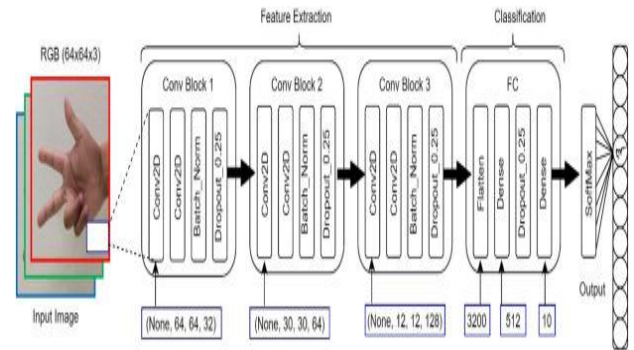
Feature Extraction

Classification

RGB (64x64x3)

Conv Block 1

Conv2D

Conv2D

Batch_Norm

Dropout_0.25

Conv Block 2

Conv2D

Conv2D

Batch_Norm

Dropout_0.25

Conv Block 3

Conv2D

Conv2D

Batch_Norm

Dropout_0.25

FC

Flatten

Dense

Dropout_0.25

Dense

SoftMax

Input Image

(None, 64, 64, 32)

(None, 30, 30, 64)

(None, 12, 12, 128)

3200

512

10

Output